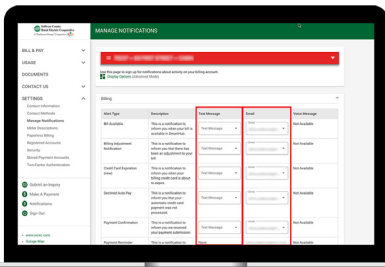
Sullivan County Rural Electric Cooperative

MANAGE NOTIFICATIONS

BILL & PAY

USAGE

DOCUMENTS

CONTACT US

SETTINGS

Contact Information

Contact Methods

Manage Notifications

Meter Descriptions

Paperless Billing

Registered Accounts

Security

Shared Payment Accounts

Two-Factor Authentication

Submit an Inquiry

Make a Payment

Notifications

Sign Out

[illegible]

Use this page to sign up for notifications about activity on your billing account.

Display Options (Advanced Mode)

Billing

| Alert Type | Description | Text Message | Email | Voice Message |
|---|---|---|---|---|
| Bill Available | This is a notification to inform you when your bill is available in SmartHub. | Text Message | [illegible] | Not Available |
| Billing Adjustment Notification | This is a notification to inform you that there has been an adjustment to your bill. | Text Message | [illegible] | Not Available |
| Credit Card Expiration (Line) | This is a notification to inform you when your billing credit card is about to expire. | Text Message | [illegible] | Not Available |
| Declined Auto Pay | This is a notification to inform you that your automatic credit card payment was not processed. | Text Message | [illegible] | Not Available |
| Payment Confirmation | This is a notification to inform you we received your payment submission. | Text Message | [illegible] | Not Available |
| Payment Reminder | This is a notification to | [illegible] | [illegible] | Not Available |